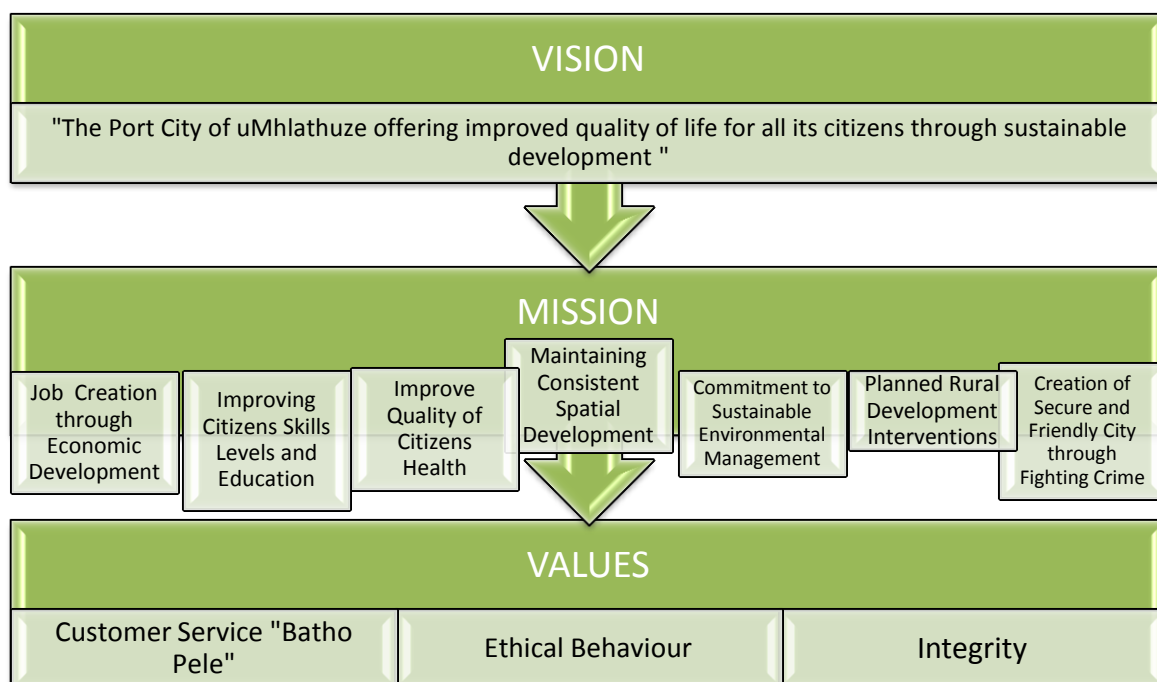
VISION

"The Port City of uMhlathuze offering improved quality of life for all its citizens through sustainable development "

MISSION

Job Creation through Economic Development

Improving Citizens Skills Levels and Education

Improve Quality of Citizens Health

Maintaining Consistent Spatial Development

Commitment to Sustainable Environmental Management

Planned Rural Development Interventions

Creation of Secure and Friendly City through Fighting Crime

VALUES

| Customer Service "Batho Pele" | Ethical Behaviour | Integrity |
|---|---|---|